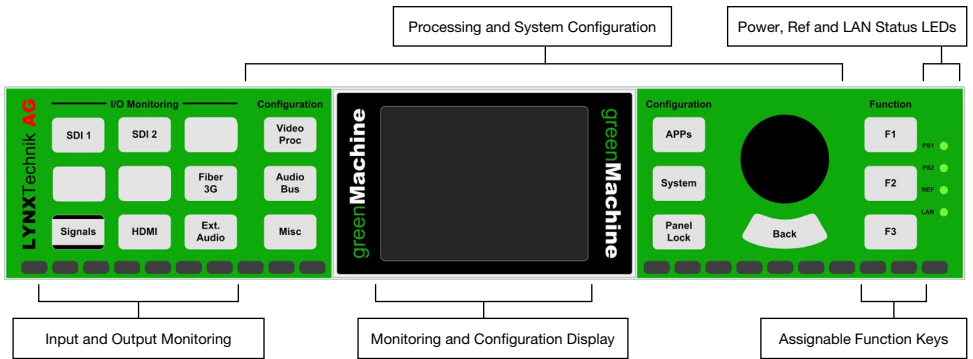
Processing and System Configuration

Power, Ref and LAN Status LEDs

LYNXTechnik AG

I/O Monitoring

Configuration

SDI 1

SDI 2

Video Proc

Fiber 3G

Audio Bus

Signals

HDMI

Ext. Audio

Misc

greenMachine

greenMachine

Configuration

Function

APPs

F1

PS1

PS2

REF

LAN

System

F2

Panel Lock

Back

F3

Input and Output Monitoring

Monitoring and Configuration Display

Assignable Function Keys